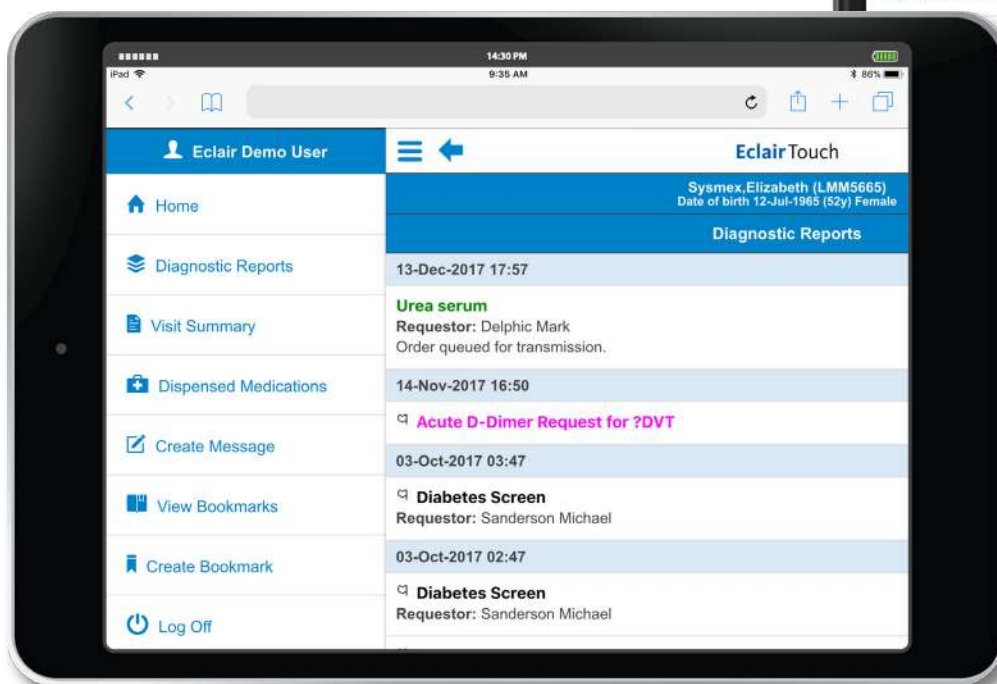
14:30 PM
iPad
9:35 AM
86%

Eclair Demo User

Home

Diagnostic Reports

Visit Summary

Dispensed Medications

Create Message

View Bookmarks

Create Bookmark

Log Off

EclairTouch

Sysmex,Elizabeth (LMM5665)
Date of birth 12-Jul-1965 (52y) Female

Diagnostic Reports

13-Dec-2017 17:57

Urea serum
Requestor: Delphic Mark
Order queued for transmission.

14-Nov-2017 16:50

Acute D-Dimer Request for ?DVT

03-Oct-2017 03:47

Diabetes Screen
Requestor: Sanderson Michael

03-Oct-2017 02:47

Diabetes Screen
Requestor: Sanderson Michael